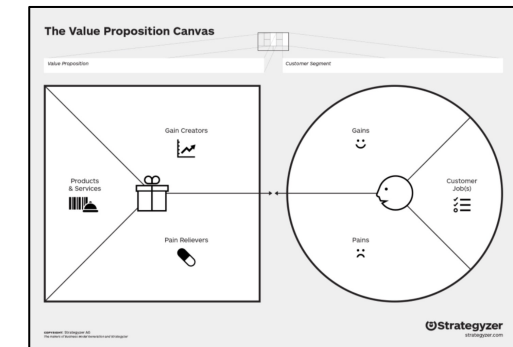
The Value Proposition Canvas

Value Proposition

Customer Segment

Gain Creators

Products & Services

Pain Relievers

Gains

Customer Job(s)

Pains

copyright Strategyzer AG
The makers of Business Model Generation and Strategyzer

Strategyzer
strategyzer.com